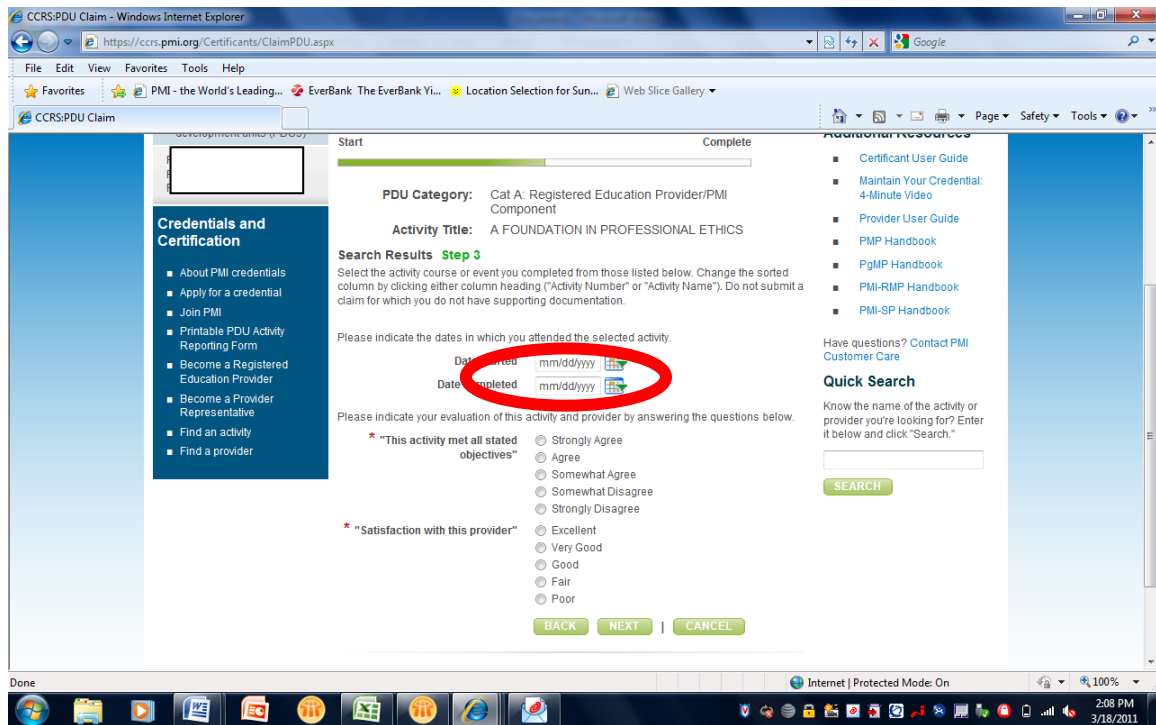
CCRS:PDU Claim - Windows Internet Explorer

https://ccrs.pmi.org/Certificants/ClaimPDU.aspx

Google

File Edit View Favorites Tools Help

Favorites PMI - the World's Leading... EverBank The EverBank Yi... Location Selection for Sun... Web Slice Gallery

CCRS:PDU Claim

Page Safety Tools

development units (PDUs)

Credentials and Certification

About PMI credentials
Apply for a credential
Join PMI
Printable PDU Activity Reporting Form
Become a Registered Education Provider
Become a Provider Representative
Find an activity
Find a provider

Start Complete

PDU Category: Cat A: Registered Education Provider/PMI Component

Activity Title: A FOUNDATION IN PROFESSIONAL ETHICS

Search Results Step 3

Select the activity course or event you completed from those listed below. Change the sorted column by clicking either column heading ("Activity Number" or "Activity Name"). Do not submit a claim for which you do not have supporting documentation.

Please indicate the dates in which you attended the selected activity.

Date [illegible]arted mm/dd/yyyy
Date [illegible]mpleted mm/dd/yyyy

Please indicate your evaluation of this activity and provider by answering the questions below.

* "This activity met all stated objectives"
Strongly Agree
Agree
Somewhat Agree
Somewhat Disagree
Strongly Disagree

* "Satisfaction with this provider"
Excellent
Very Good
Good
Fair
Poor

BACK NEXT | CANCEL

Additional Resources

Certificant User Guide
Maintain Your Credential: 4-Minute Video
Provider User Guide
PMP Handbook
PgMP Handbook
PMI-RMP Handbook
PMI-SP Handbook

Have questions? Contact PMI Customer Care

Quick Search

Know the name of the activity or provider you're looking for? Enter it below and click "Search."

SEARCH

Done

Internet | Protected Mode: On

100%

2:08 PM
3/18/2011